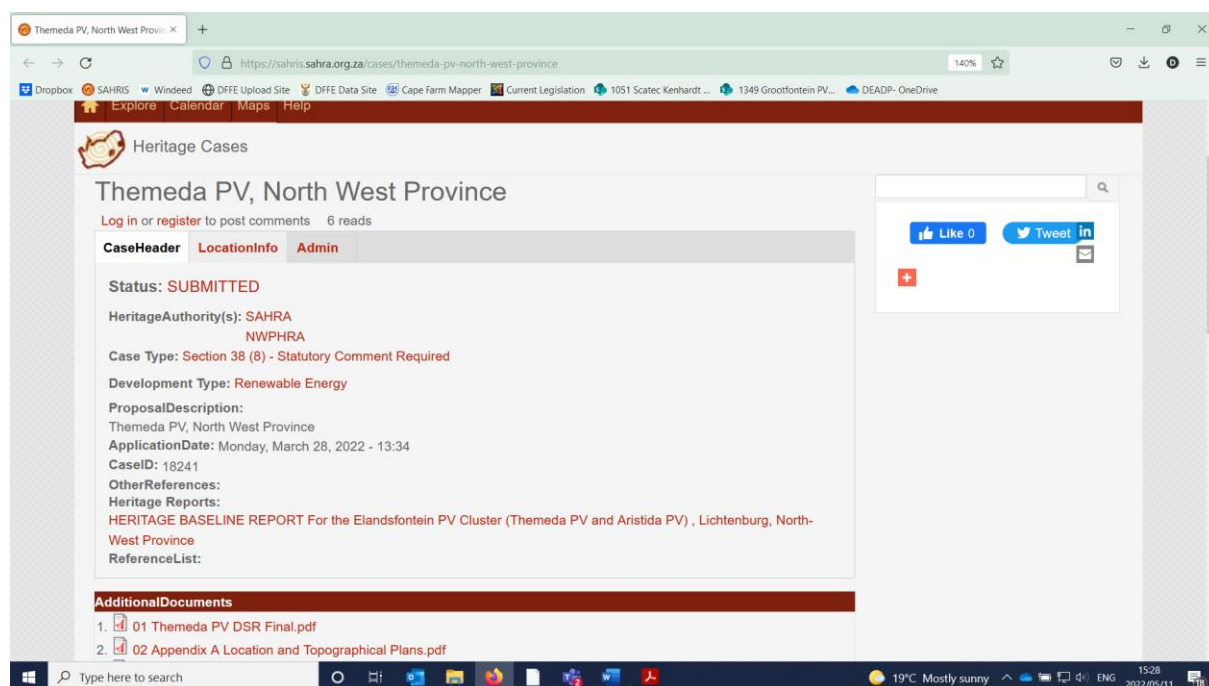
Themeda PV, North West Provin ×
+
https://sahris.sahra.org.za/cases/themeda-pv-north-west-province
140%
Dropbox SAHRIS Windeed DFFE Upload Site DFFE Data Site Cape Farm Mapper Current Legislation 1051 Scatec Kenhardt ... 1349 Grootfontein PV... DEADP- OneDrive
Explore Calendar Maps Help
Heritage Cases

Themeda PV, North West Province
Log in or register to post comments 6 reads

CaseHeader LocationInfo Admin

Status: SUBMITTED

HeritageAuthority(s): SAHRA
NWPHRA
Case Type: Section 38 (8) - Statutory Comment Required

Development Type: Renewable Energy

ProposalDescription:
Themeda PV, North West Province
ApplicationDate: Monday, March 28, 2022 - 13:34
CaseID: 18241
OtherReferences:
Heritage Reports:
HERITAGE BASELINE REPORT For the Elandsfontein PV Cluster (Themeda PV and Aristida PV) , Lichtenburg, North-West Province
ReferenceList:

Like 0
Tweet
in

AdditionalDocuments
1. 01 Themeda PV DSR Final.pdf
2. 02 Appendix A Location and Topographical Plans.pdf

Type here to search
19°C Mostly sunny ENG 15:28 2022/05/11